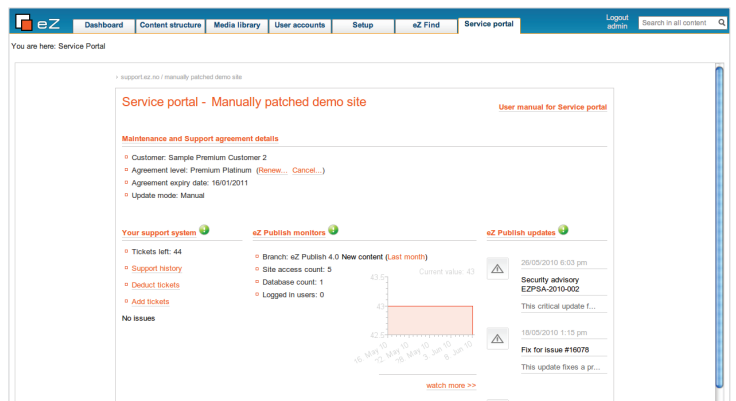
eZ

Dashboard | Content structure | Media library | User accounts | Setup | eZ Find | Service portal

Logout admin

Search in all content

You are here: Service Portal

› support.ez.no / manually patched demo site

Service portal - Manually patched demo site

User manual for Service portal

Maintenance and Support agreement details

Customer: Sample Premium Customer 2
Agreement level: Premium Platinum (Renew... Cancel...)
Agreement expiry date: 16/01/2011
Update mode: Manual

Your support system

Tickets left: 44
Support history
Deduct tickets
Add tickets

No issues

eZ Publish monitors

Branch: eZ Publish 4.0 New content (Last month)
Site access count: 5
Database count: 1
Logged in users: 0

Current value: 43

43.5
43
42.5

16. May 10 | 23. May 10 | 30. May 10 | 6. Jun 10 | 13. Jun 10

watch more >>

eZ Publish updates

26/05/2010 6:03 pm
Security advisory EZPSA-2010-002
This critical update f...

18/05/2010 1:15 pm
Fix for issue #16078
This update fixes a pr...